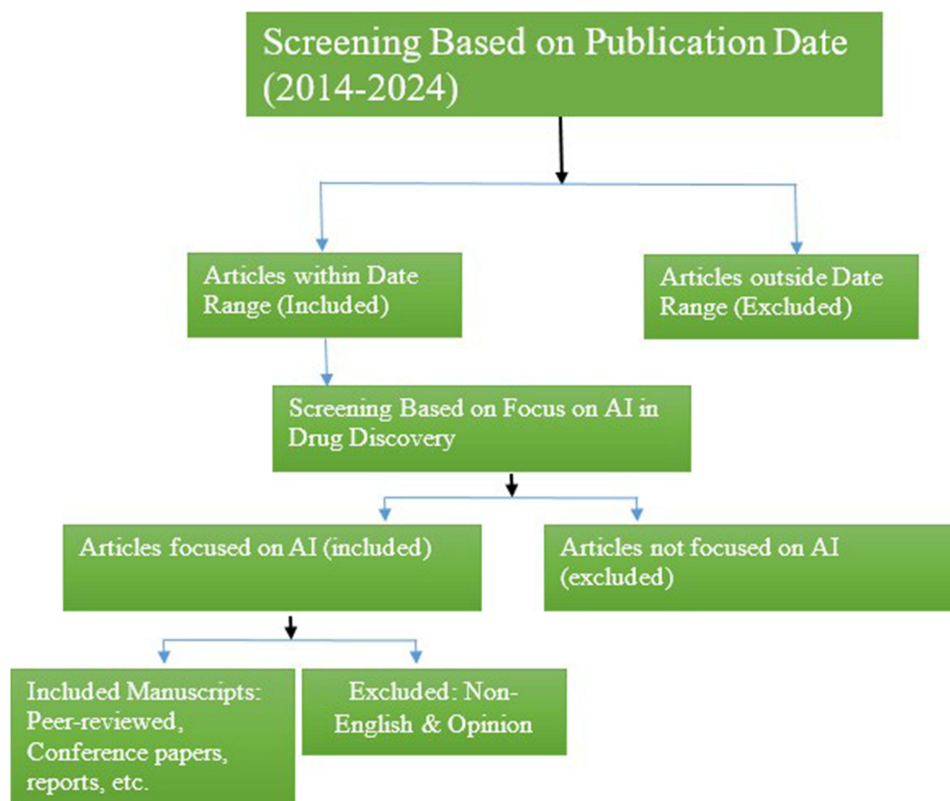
Screening Based on Publication Date (2014-2024)

Articles within Date Range (Included)

Articles outside Date Range (Excluded)

Screening Based on Focus on AI in Drug Discovery

Articles focused on AI (included)

Articles not focused on AI (excluded)

Included Manuscripts: Peer-reviewed, Conference papers, reports, etc.

Excluded: Non-English & Opinion